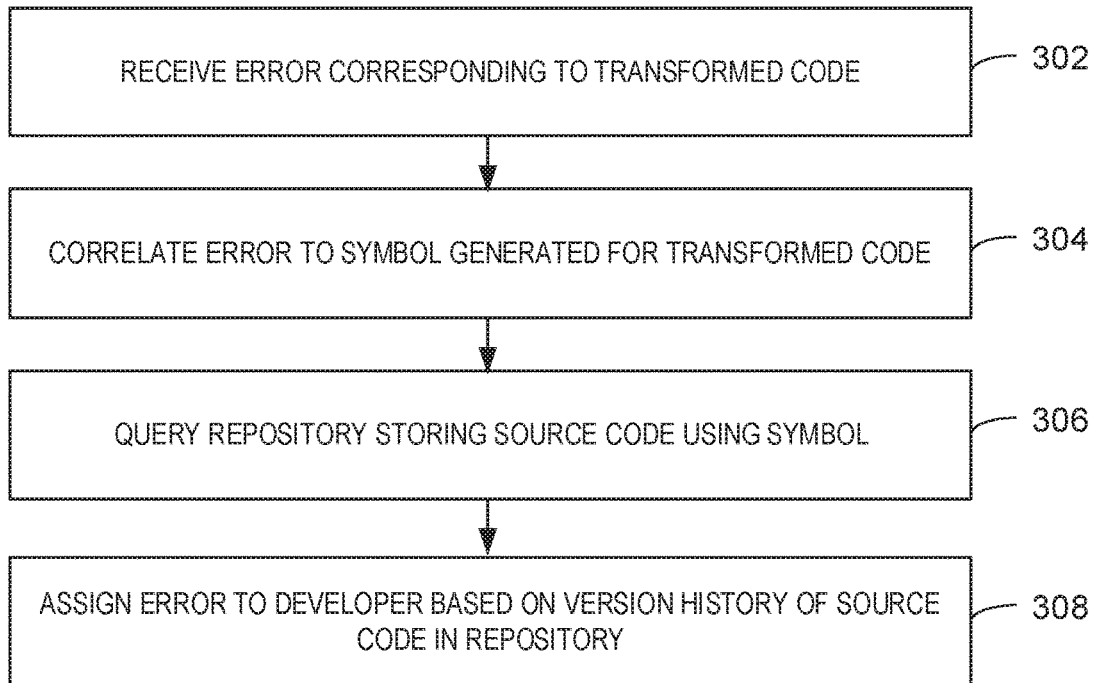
RECEIVE ERROR CORRESPONDING TO TRANSFORMED CODE

302

CORRELATE ERROR TO SYMBOL GENERATED FOR TRANSFORMED CODE

304

QUERY REPOSITORY STORING SOURCE CODE USING SYMBOL

306

ASSIGN ERROR TO DEVELOPER BASED ON VERSION HISTORY OF SOURCE CODE IN REPOSITORY

308